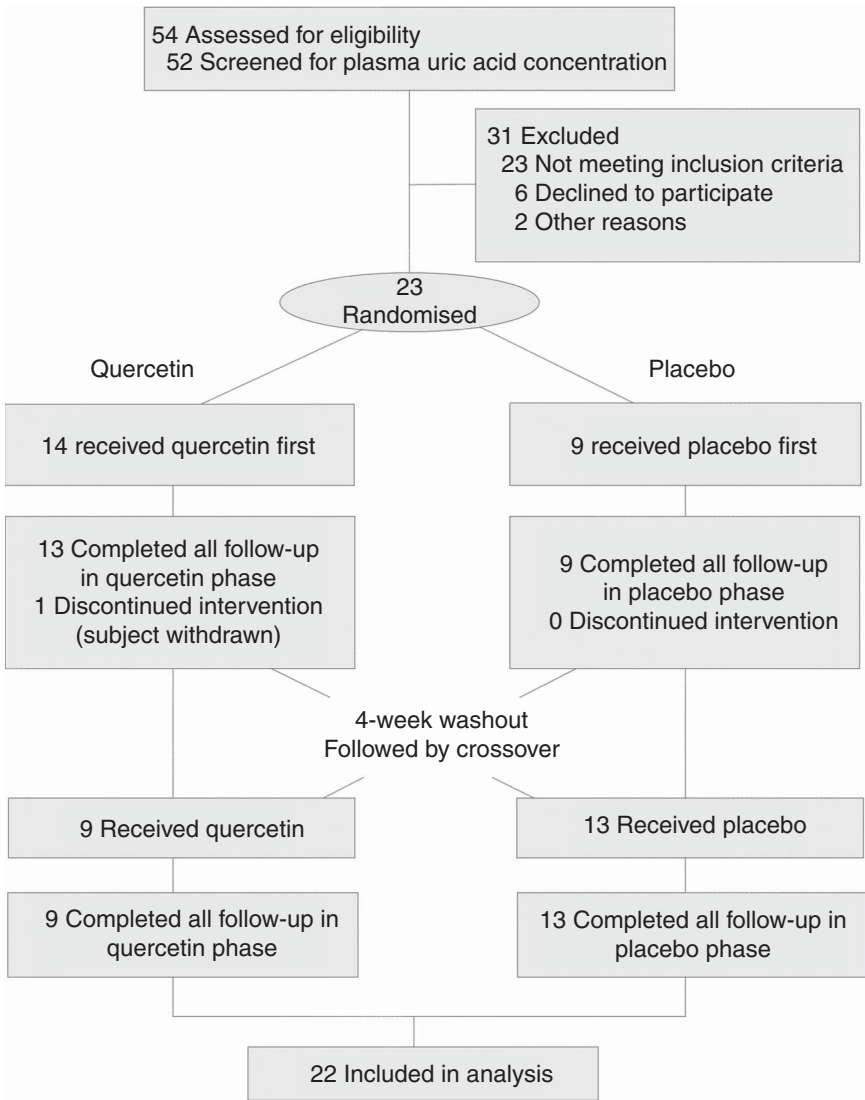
54 Assessed for eligibility
52 Screened for plasma uric acid concentration

31 Excluded
23 Not meeting inclusion criteria
6 Declined to participate
2 Other reasons

23
Randomised

Quercetin

Placebo

14 received quercetin first

9 received placebo first

13 Completed all follow-up in quercetin phase
1 Discontinued intervention (subject withdrawn)

9 Completed all follow-up in placebo phase
0 Discontinued intervention

4-week washout
Followed by crossover

9 Received quercetin

13 Received placebo

9 Completed all follow-up in quercetin phase

13 Completed all follow-up in placebo phase

22 Included in analysis